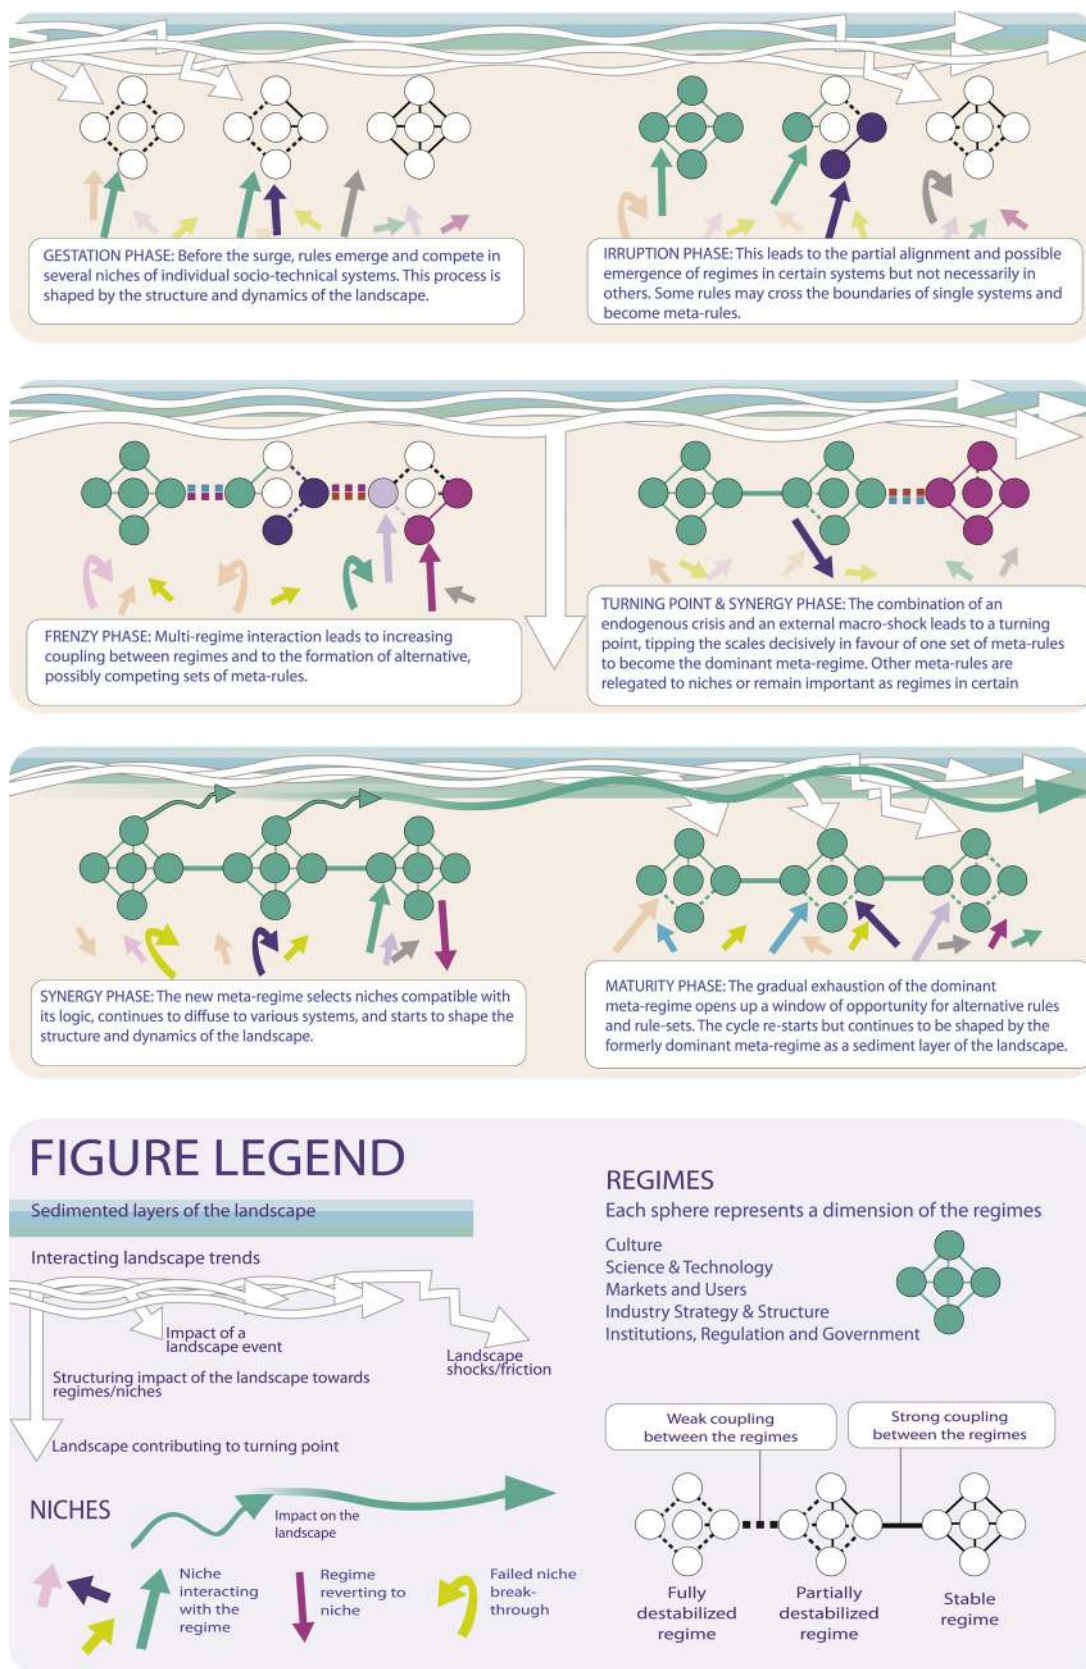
GESTATION PHASE: Before the surge, rules emerge and compete in several niches of individual socio-technical systems. This process is shaped by the structure and dynamics of the landscape.

IRRUPTION PHASE: This leads to the partial alignment and possible emergence of regimes in certain systems but not necessarily in others. Some rules may cross the boundaries of single systems and become meta-rules.

FRENZY PHASE: Multi-regime interaction leads to increasing coupling between regimes and to the formation of alternative, possibly competing sets of meta-rules.

TURNING POINT & SYNERGY PHASE: The combination of an endogenous crisis and an external macro-shock leads to a turning point, tipping the scales decisively in favour of one set of meta-rules to become the dominant meta-regime. Other meta-rules are relegated to niches or remain important as regimes in certain

SYNERGY PHASE: The new meta-regime selects niches compatible with its logic, continues to diffuse to various systems, and starts to shape the structure and dynamics of the landscape.

MATURITY PHASE: The gradual exhaustion of the dominant meta-regime opens up a window of opportunity for alternative rules and rule-sets. The cycle re-starts but continues to be shaped by the formerly dominant meta-regime as a sediment layer of the landscape.

FIGURE LEGEND

Sedimented layers of the landscape

Interacting landscape trends

Impact of a landscape event

Landscape shocks/friction

Structuring impact of the landscape towards regimes/niches

Landscape contributing to turning point

NICHES

Impact on the landscape

Niche interacting with the regime

Regime reverting to niche

Failed niche break-through

REGIMES
Each sphere represents a dimension of the regimes

Culture
Science & Technology
Markets and Users
Industry Strategy & Structure
Institutions, Regulation and Government

Weak coupling between the regimes

Strong coupling between the regimes

Fully destabilized regime

Partially destabilized regime

Stable regime